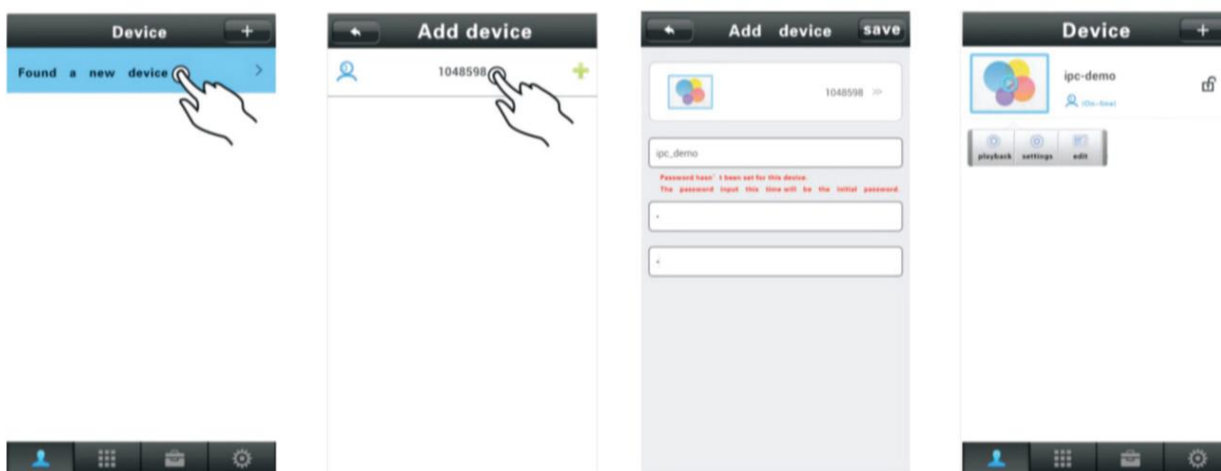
Device +

Found a new device >

Add device

1048598 +

Add device save

1048598 >>

ipc_demo

Password hasn't been set for this device.
The password input this time will be the initial password.

Device +

ipc-demo

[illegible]

playback settings edit